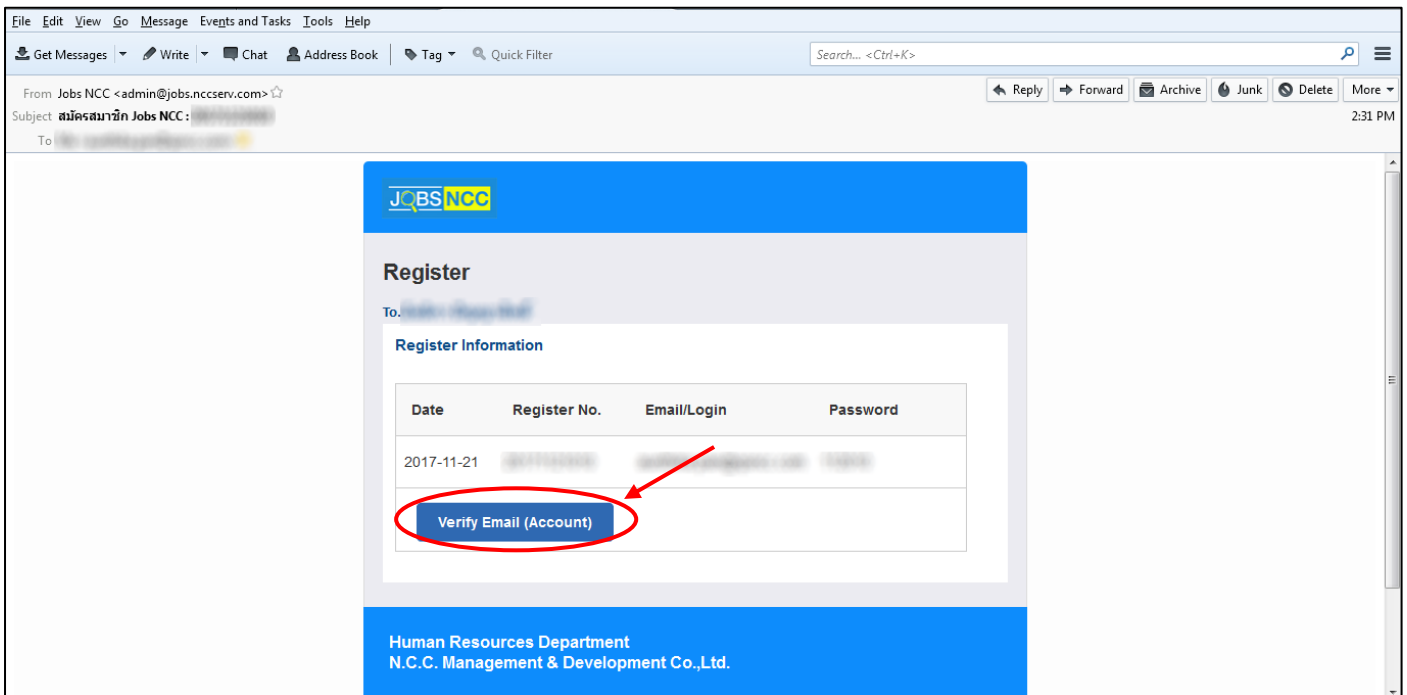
File Edit View Go Message Events and Tasks Tools Help

Get Messages | Write | Chat | Address Book | Tag | Quick Filter | Search... <Ctrl+K>

From Jobs NCC <admin@jobs.nccserv.com>
Subject สมัครสมาชิก Jobs NCC : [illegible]
To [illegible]

Reply | Forward | Archive | Junk | Delete | More

2:31 PM

JOBS NCC

Register

To. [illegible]

Register Information

| Date | Register No. | Email/Login | Password |
|---|---|---|---|
| 2017-11-21 | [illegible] | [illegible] | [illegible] |

Verify Email (Account)

Human Resources Department
N.C.C. Management & Development Co.,Ltd.